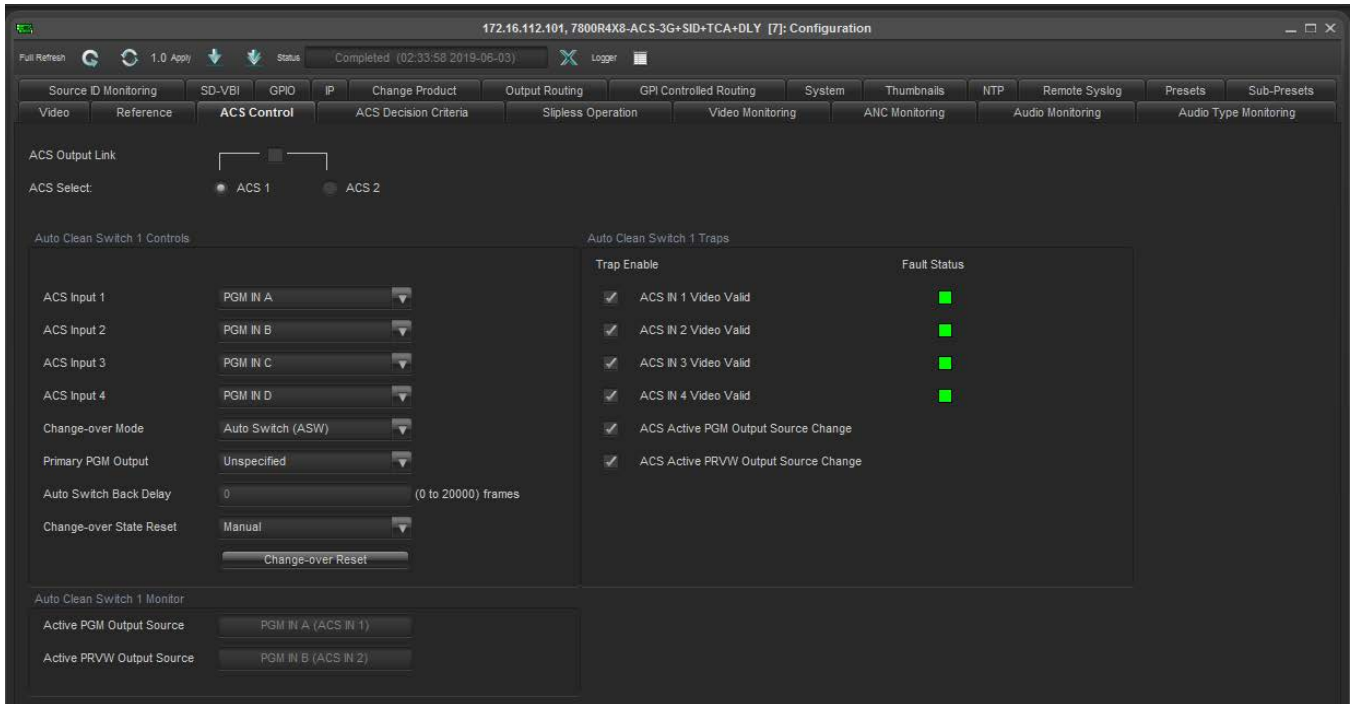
172.16.112.101, 7800R4X8-ACS-3G+SID+TCA+DLY [7]: Configuration

Full Refresh 1.0 Apply Status Completed (02:33:58 2019-06-03) Logger

Source ID Monitoring | SD-VBI | GPIO | IP | Change Product | Output Routing | GPI Controlled Routing | System | Thumbnails | NTP | Remote Syslog | Presets | Sub-Presets
Video | Reference | ACS Control | ACS Decision Criteria | Slipless Operation | Video Monitoring | ANC Monitoring | Audio Monitoring | Audio Type Monitoring

ACS Output Link
ACS Select: ACS 1 ACS 2

Auto Clean Switch 1 Controls

ACS Input 1 PGM IN A
ACS Input 2 PGM IN B
ACS Input 3 PGM IN C
ACS Input 4 PGM IN D
Change-over Mode Auto Switch (ASW)
Primary PGM Output Unspecified
Auto Switch Back Delay 0 (0 to 20000) frames
Change-over State Reset Manual
Change-over Reset

Auto Clean Switch 1 Traps
Trap Enable Fault Status
ACS IN 1 Video Valid
ACS IN 2 Video Valid
ACS IN 3 Video Valid
ACS IN 4 Video Valid
ACS Active PGM Output Source Change
ACS Active PRVW Output Source Change

Auto Clean Switch 1 Monitor
Active PGM Output Source PGM IN A (ACS IN 1)
Active PRVW Output Source PGM IN B (ACS IN 2)